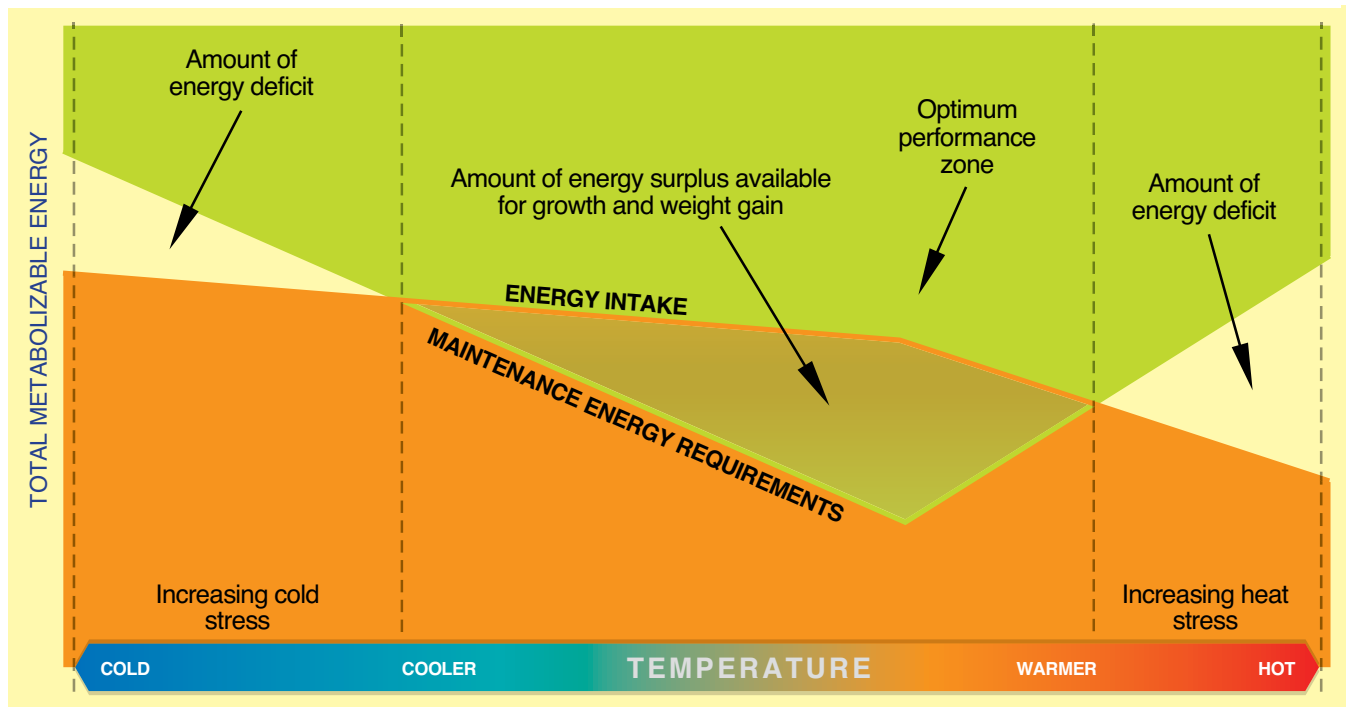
TOTAL METABOLIZABLE ENERGY

Amount of energy deficit

Optimum performance zone

Amount of energy surplus available for growth and weight gain

Amount of energy deficit

ENERGY INTAKE

MAINTENANCE ENERGY REQUIREMENTS

Increasing cold stress

Increasing heat stress

COLD

COOLER

TEMPERATURE

WARMER

HOT